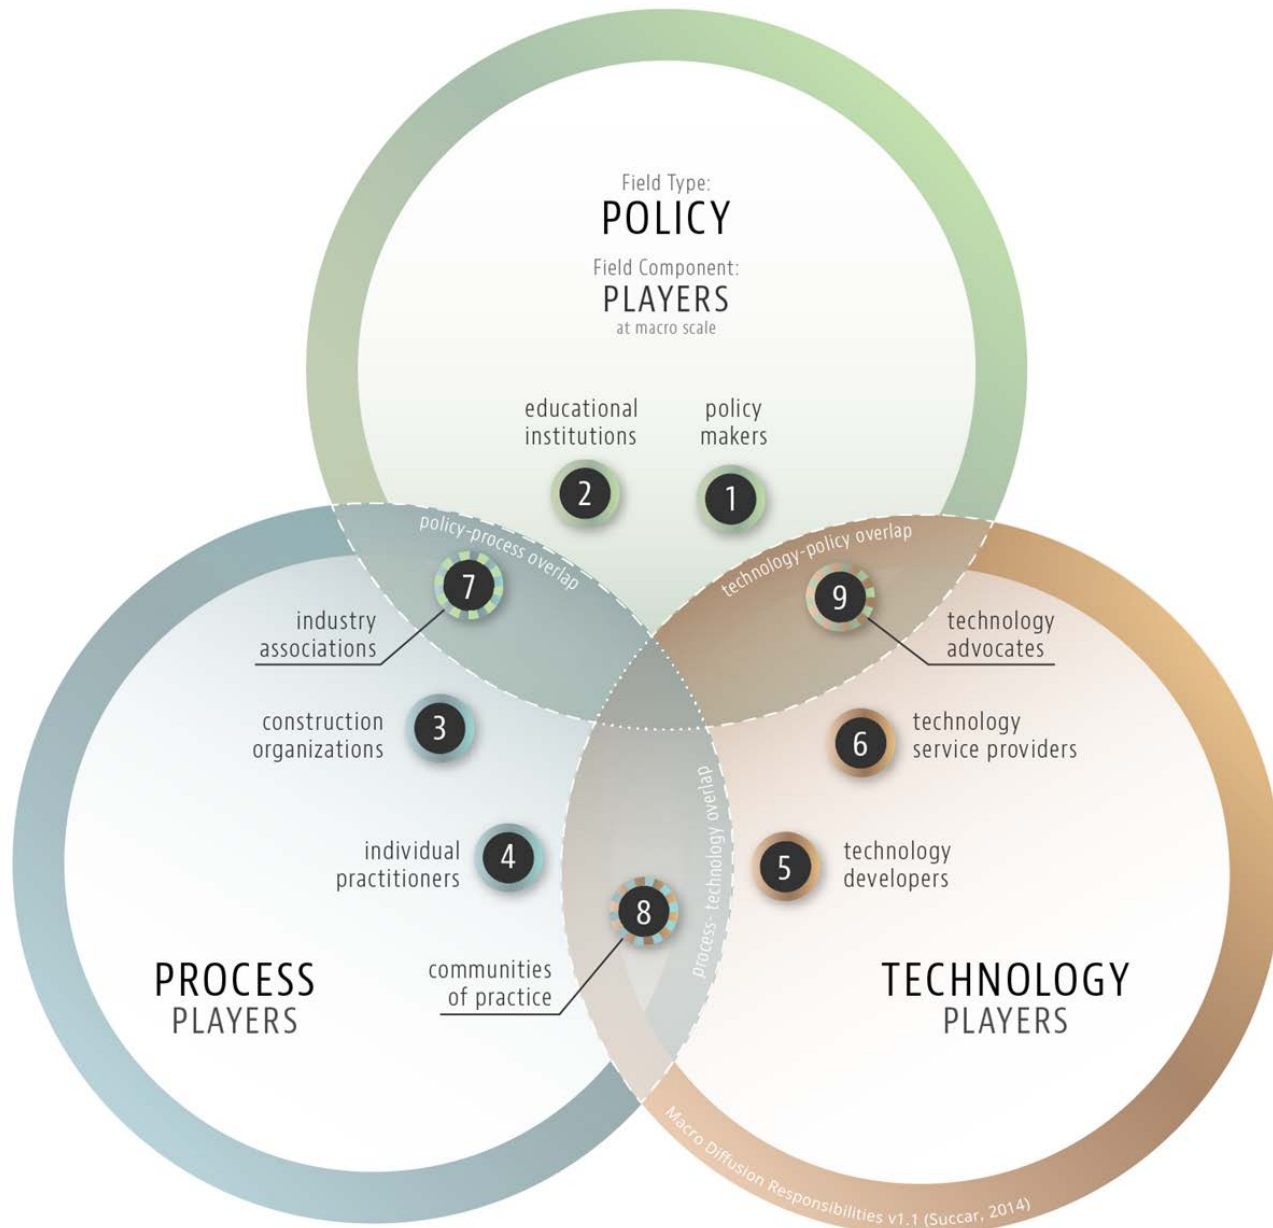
Field Type:
POLICY
Field Component:
PLAYERS
at macro scale

educational institutions
2

policy makers
1

policy-process overlap

technology-policy overlap

7
industry associations

9
technology advocates

construction organizations
3

6
technology service providers

individual practitioners
4

process- technology overlap

5
technology developers

8

PROCESS
PLAYERS

communities of practice

TECHNOLOGY
PLAYERS

Macro Diffusion Responsibilities v1.1 (Succar, 2014)